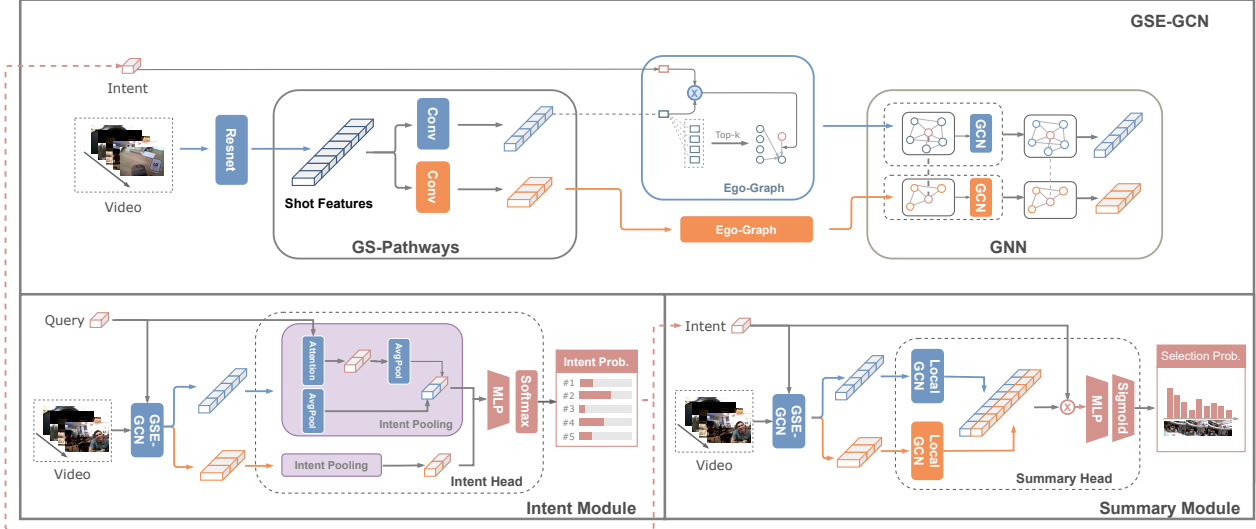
GSE-GCN

Intent

Video

Resnet

Shot Features

Conv

Conv

GS-Pathways

Top-k

Ego-Graph

Ego-Graph

GCN

GCN

GNN

Query

Video

GSE-GCN

Attention

AvgPool

AvgPool

Intent Pooling

Intent Pooling

MLP

Softmax

Intent Head

Intent Prob.

#1
#2
#3
#4
#5

Intent Module

Intent

Video

GSE-GCN

Local GCN

Local GCN

MLP

Sigmoid

Selection Prob.

Summary Head

Summary Module